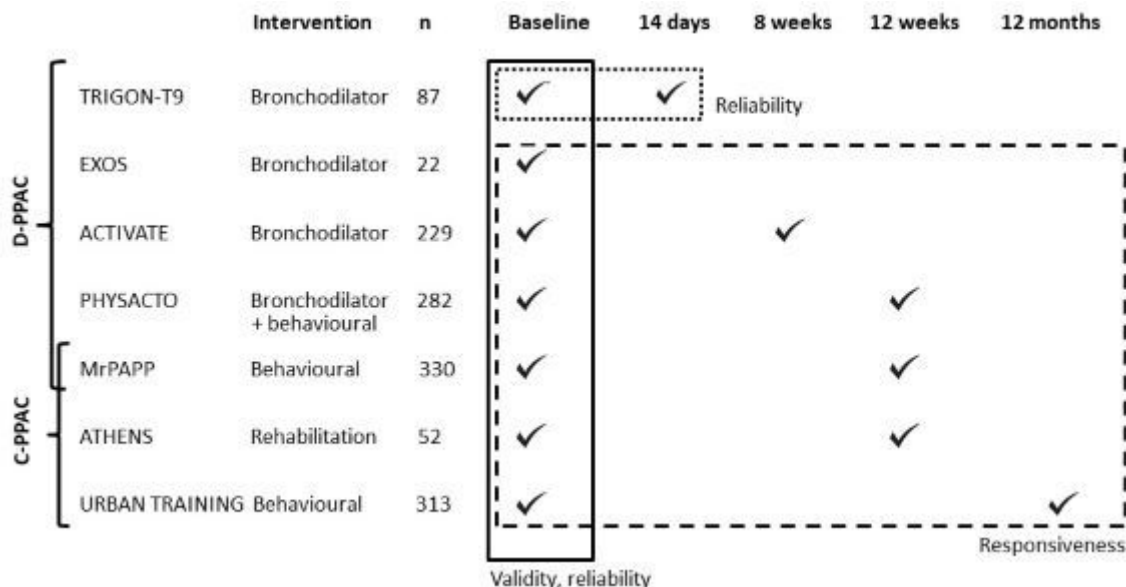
| | Intervention | n | Baseline | 14 days | 8 weeks | 12 weeks | 12 months |
|---|---|---|---|---|---|---|---|
| TRIGON-T9 | Bronchodilator | 87 | ✓ | ✓ | | | |
| EXOS | Bronchodilator | 22 | ✓ | | | | |
| ACTIVATE | Bronchodilator | 229 | ✓ | | ✓ | | |
| PHYSACTO | Bronchodilator + behavioural | 282 | ✓ | | | ✓ | |
| MrPAPP | Behavioural | 330 | ✓ | | | ✓ | |
| ATHENS | Rehabilitation | 52 | ✓ | | | ✓ | |
| URBAN TRAINING | Behavioural | 313 | ✓ | | | | ✓ |

D-PPAC

C-PPAC

Reliability

Responsiveness

Validity, reliability